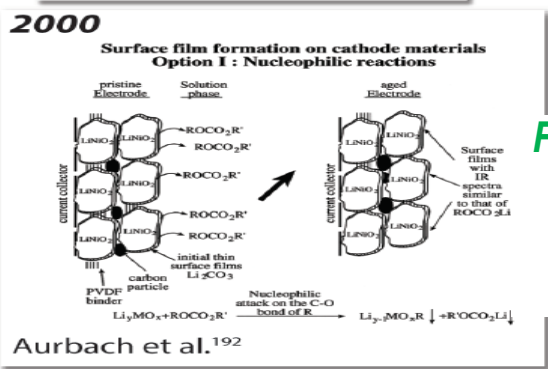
2000

Surface film formation on cathode materials
Option I : Nucleophilic reactions

pristine Electrode

Solution phase

aged Electrode

current collector

$LiNiO_2$

$LiNiO_2$

$LiNiO_2$

$LiNiO_2$

$LiNiO_2$

$LiNiO_2$

$ROCO_2R'$

$ROCO_2R'$

$ROCO_2R'$

$ROCO_2R'$

$ROCO_2R'$

initial thin surface films $Li_2CO_3$

carbon particle

PVDF binder

current collector

$LiNiO_2$

$LiNiO_2$

$LiNiO_2$

$LiNiO_2$

$LiNiO_2$

Surface films with IR spectra similar to that of $ROCO_2Li$

F

$Li_yMO_x + ROCO_2R'$ Nucleophilic attack on the C-O bond of R $Li_{y-\delta}MO_xR \downarrow + R'OCO_2Li\downarrow$

Aurbach et al.$^{192}$